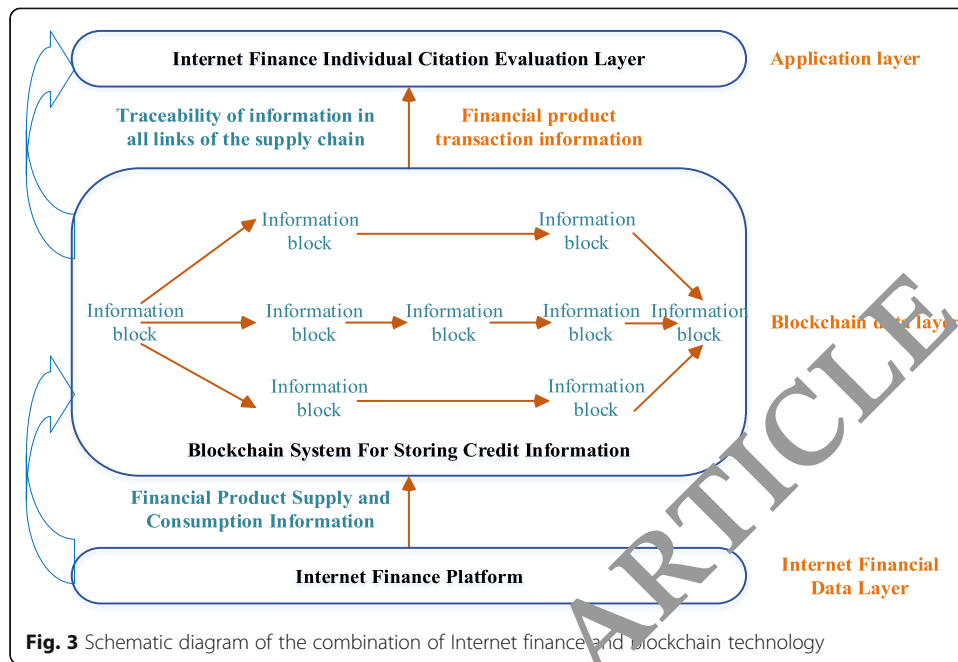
Internet Finance Individual Citation Evaluation Layer

Application layer

Traceability of information in all links of the supply chain

Financial product transaction information

Information block

Information block

Information block

Information block

Information block

Information block

Information block

Information block

Information block

Blockchain d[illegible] layer

Blockchain System For Storing Credit Information

Financial Product Supply and Consumption Information

Internet Finance Platform

Internet Financial Data Layer

ARTICLE

**Fig. 3** Schematic diagram of the combination of Internet finance and blockchain technology